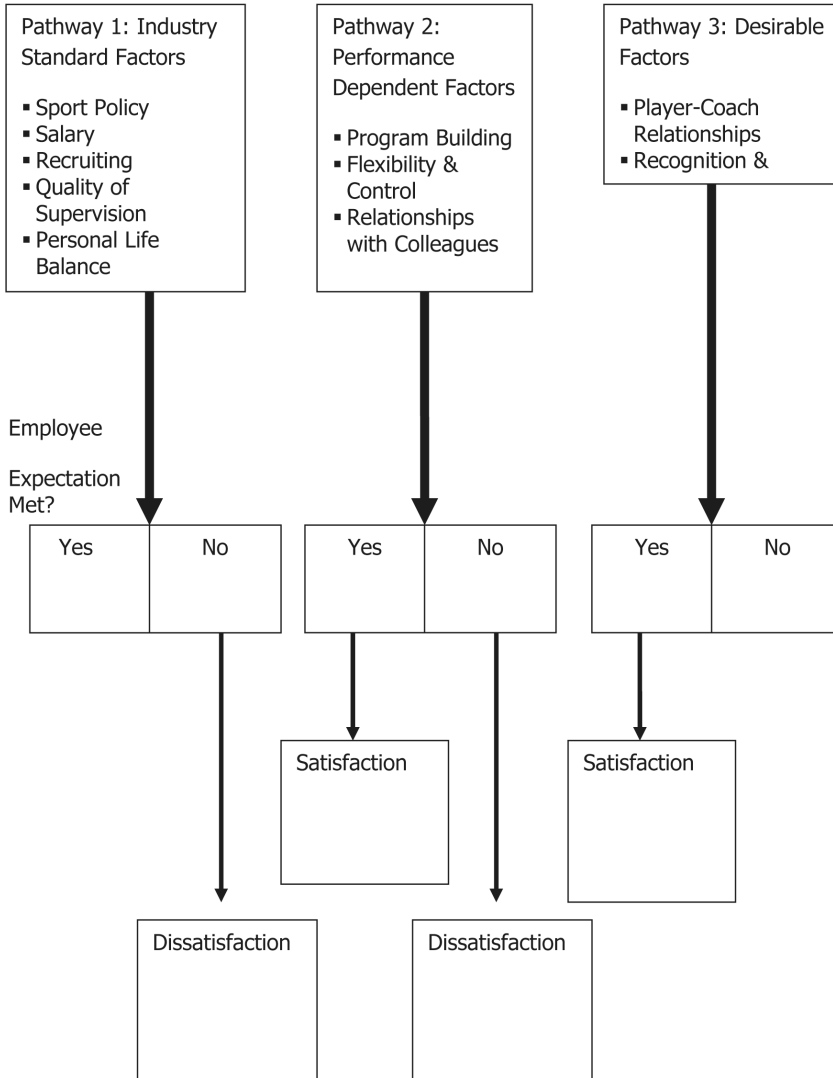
Pathway 1: Industry Standard Factors

▪ Sport Policy
▪ Salary
▪ Recruiting
▪ Quality of Supervision
▪ Personal Life Balance

Pathway 2: Performance Dependent Factors

▪ Program Building
▪ Flexibility & Control
▪ Relationships with Colleagues

Pathway 3: Desirable Factors

▪ Player-Coach Relationships
▪ Recognition &

Employee

Expectation Met?

| Yes | No |
|---|---|

| Yes | No |
|---|---|

| Yes | No |
|---|---|

Satisfaction

Satisfaction

Dissatisfaction

Dissatisfaction